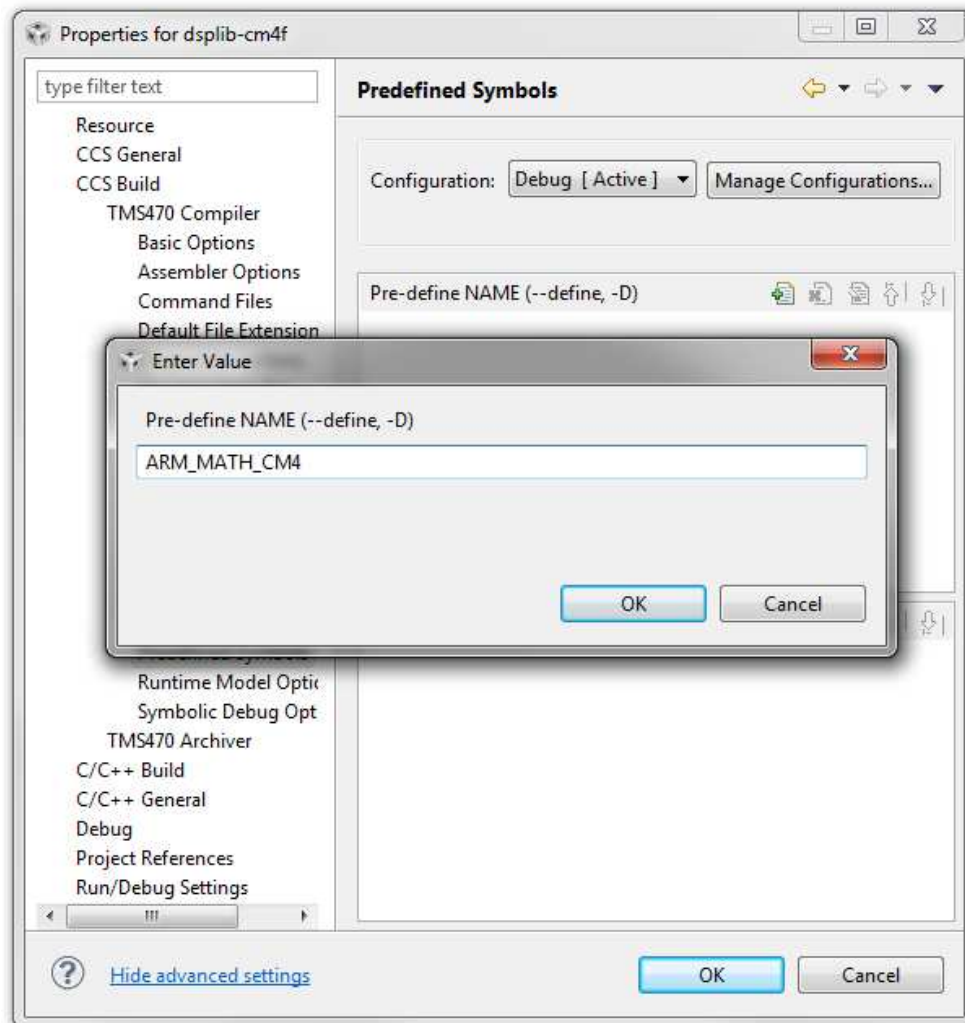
Properties for dsplib-cm4f

type filter text

Resource
CCS General
CCS Build
TMS470 Compiler
Basic Options
Assembler Options
Command Files
Default File Extension
Runtime Model Optic
Symbolic Debug Opt
TMS470 Archiver
C/C++ Build
C/C++ General
Debug
Project References
Run/Debug Settings

Predefined Symbols

Configuration: Debug [ Active ] Manage Configurations...

Pre-define NAME (--define, -D)

Enter Value

Pre-define NAME (--define, -D)

ARM_MATH_CM4

OK Cancel

Hide advanced settings

OK Cancel